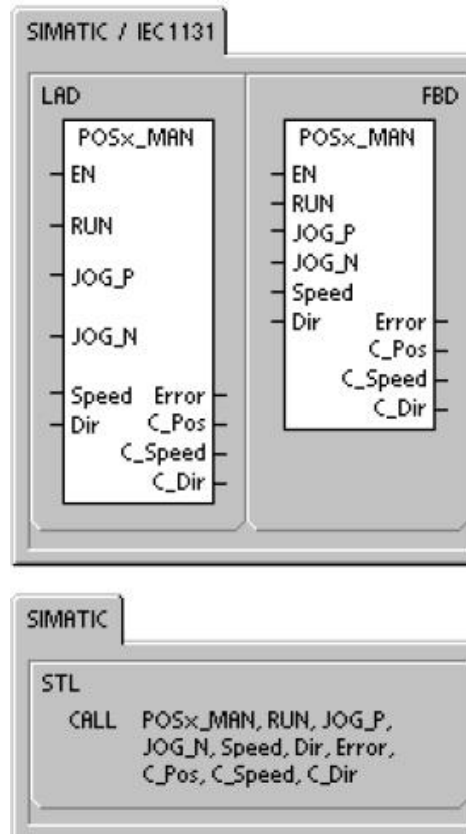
SIMATIC / IEC1131

LAD

POSx_MAN
EN
RUN
JOG_P
JOG_N
Speed
Dir
Error
C_Pos
C_Speed
C_Dir

FBD

POSx_MAN
EN
RUN
JOG_P
JOG_N
Speed
Dir
Error
C_Pos
C_Speed
C_Dir

SIMATIC

STL
CALL POSx_MAN, RUN, JOG_P, JOG_N, Speed, Dir, Error, C_Pos, C_Speed, C_Dir